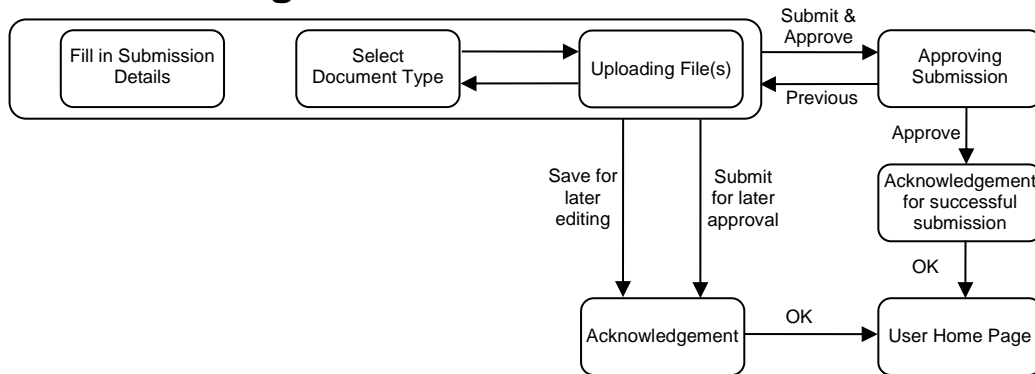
Fill in Submission Details

Select Document Type

Uploading File(s)

Submit & Approve

Approving Submission

Previous

Approve

Save for later editing

Submit for later approval

Acknowledgement for successful submission

OK

Acknowledgement

OK

User Home Page